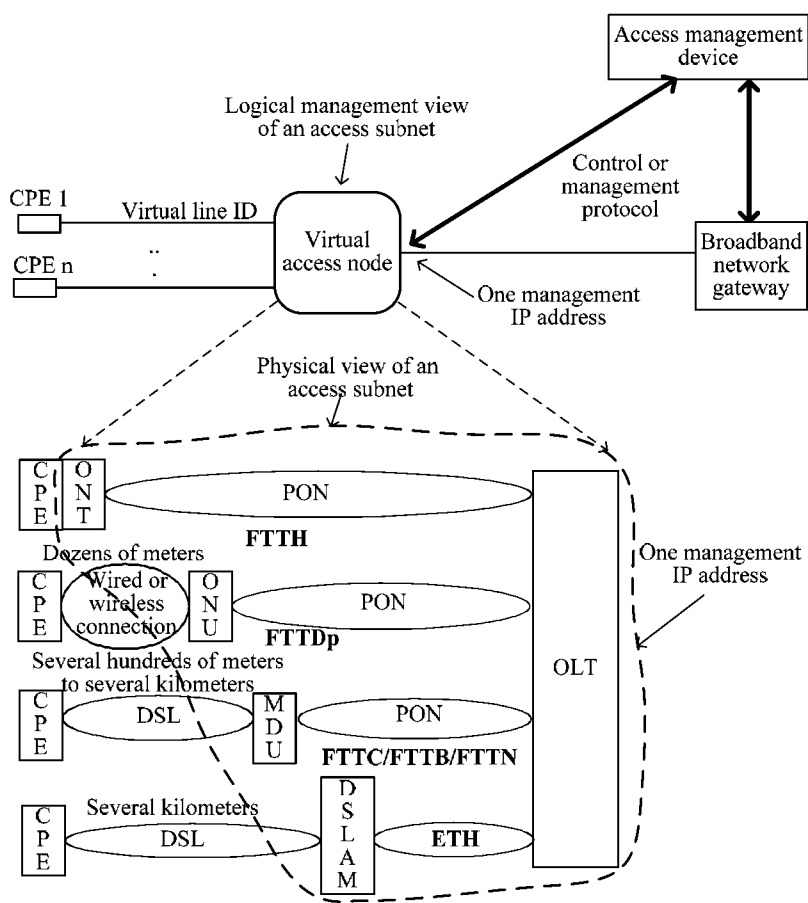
Access management device

Logical management view of an access subnet

Control or management protocol

CPE 1

Virtual line ID

Virtual access node

CPE n

Broadband network gateway

One management IP address

Physical view of an access subnet

CPE

ONT

PON

FTTH

Dozens of meters

CPE

Wired or wireless connection

ONU

PON

FTTDp

One management IP address

Several hundreds of meters to several kilometers

OLT

CPE

DSL

MDU

PON

FTTC/FTTB/FTTN

Several kilometers

CPE

DSL

DSLAM

ETH